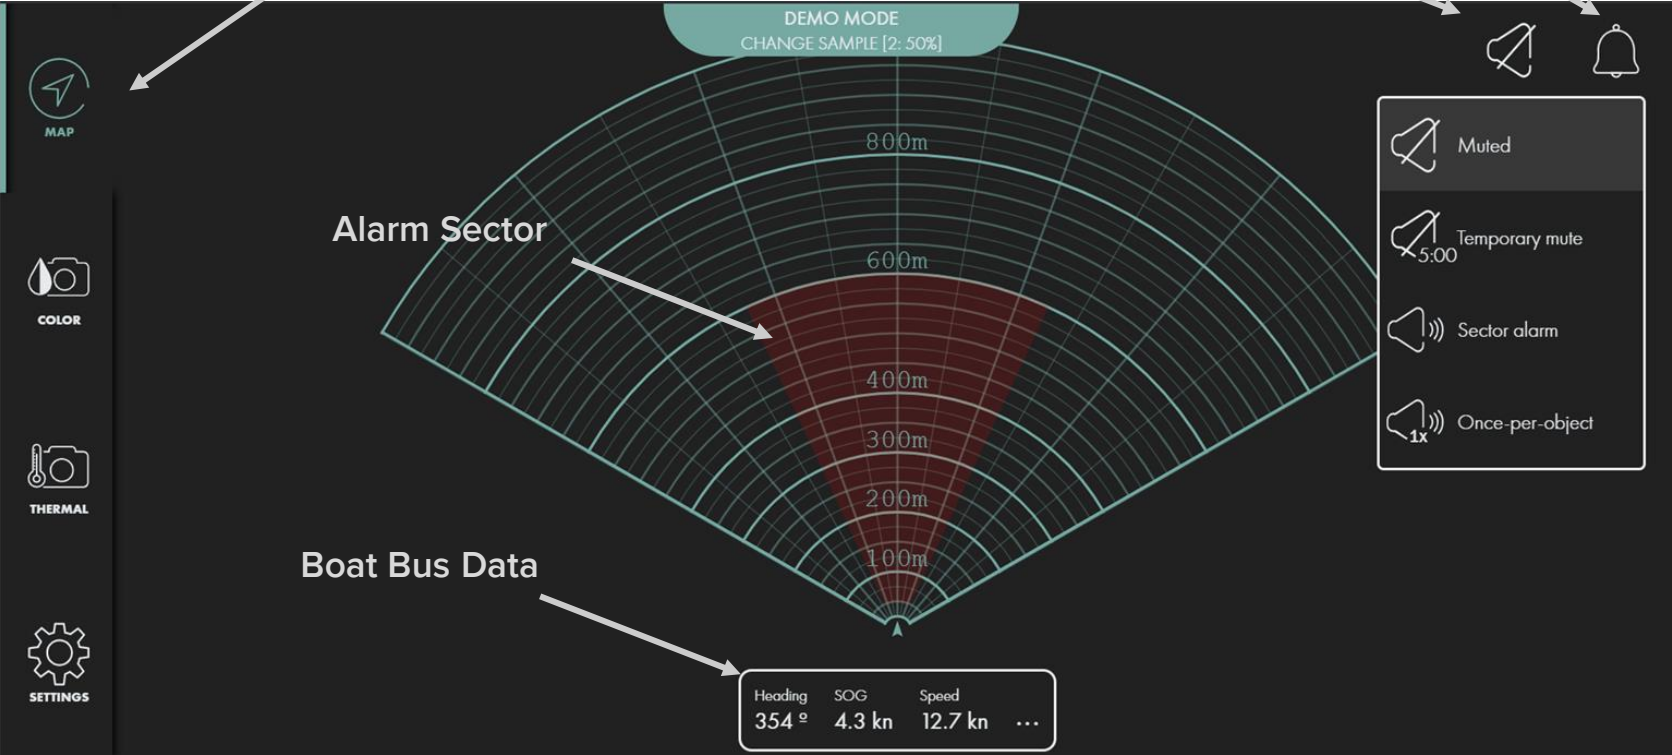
DEMO MODE
CHANGE SAMPLE [2: 50%]

MAP

COLOR

THERMAL

SETTINGS

Alarm Sector

800m

600m

400m

300m

200m

100m

Boat Bus Data

Muted

5:00 Temporary mute

Sector alarm

1x Once-per-object

| Heading | SOG | Speed | |
|---|---|---|---|
| 354 º | 4.3 kn | 12.7 kn | ... |